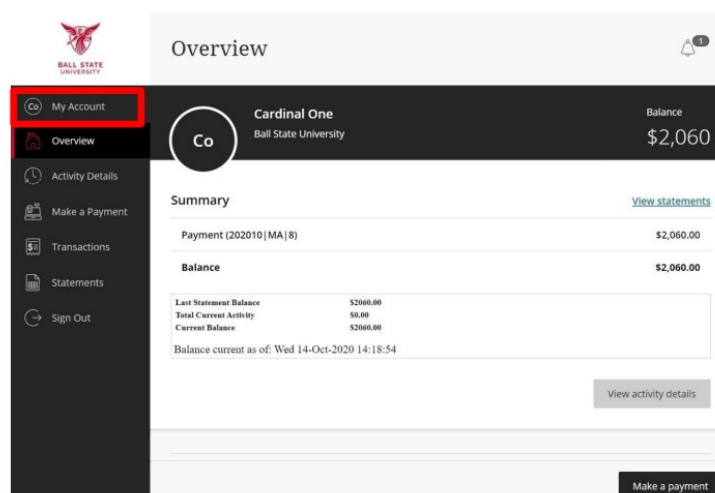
BALL STATE UNIVERSITY

Co My Account

Overview

Activity Details

Make a Payment

Transactions

Statements

Sign Out

Overview

1

Co

Cardinal One
Ball State University

Balance
$2,060

Summary

View statements

Payment (202010|MA|8) $2,060.00

Balance $2,060.00

| | |
|---|---|
| Last Statement Balance | \$2060.00 |
| Total Current Activity | \$0.00 |
| Current Balance | \$2060.00 |

Balance current as of: Wed 14-Oct-2020 14:18:54

View activity details

Make a payment